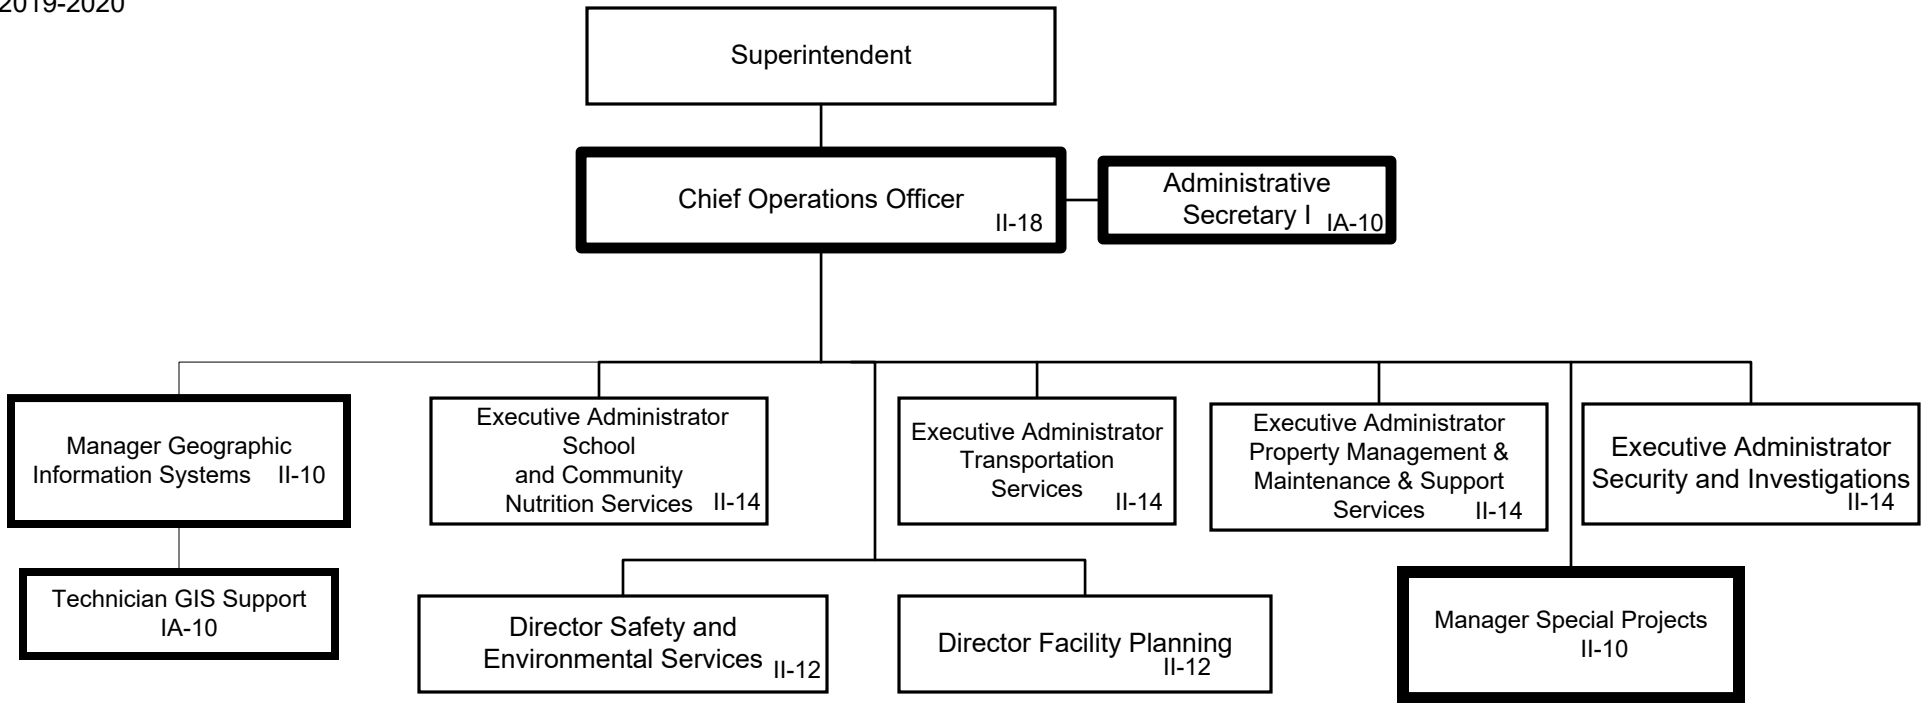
2019-2020

Superintendent

Chief Operations Officer II-18

Administrative Secretary I IA-10

Manager Geographic Information Systems II-10

Technician GIS Support IA-10

Executive Administrator School and Community Nutrition Services II-14

Executive Administrator Transportation Services II-14

Executive Administrator Property Management & Maintenance & Support Services II-14

Executive Administrator Security and Investigations II-14

Director Safety and Environmental Services II-12

Director Facility Planning II-12

Manager Special Projects II-10